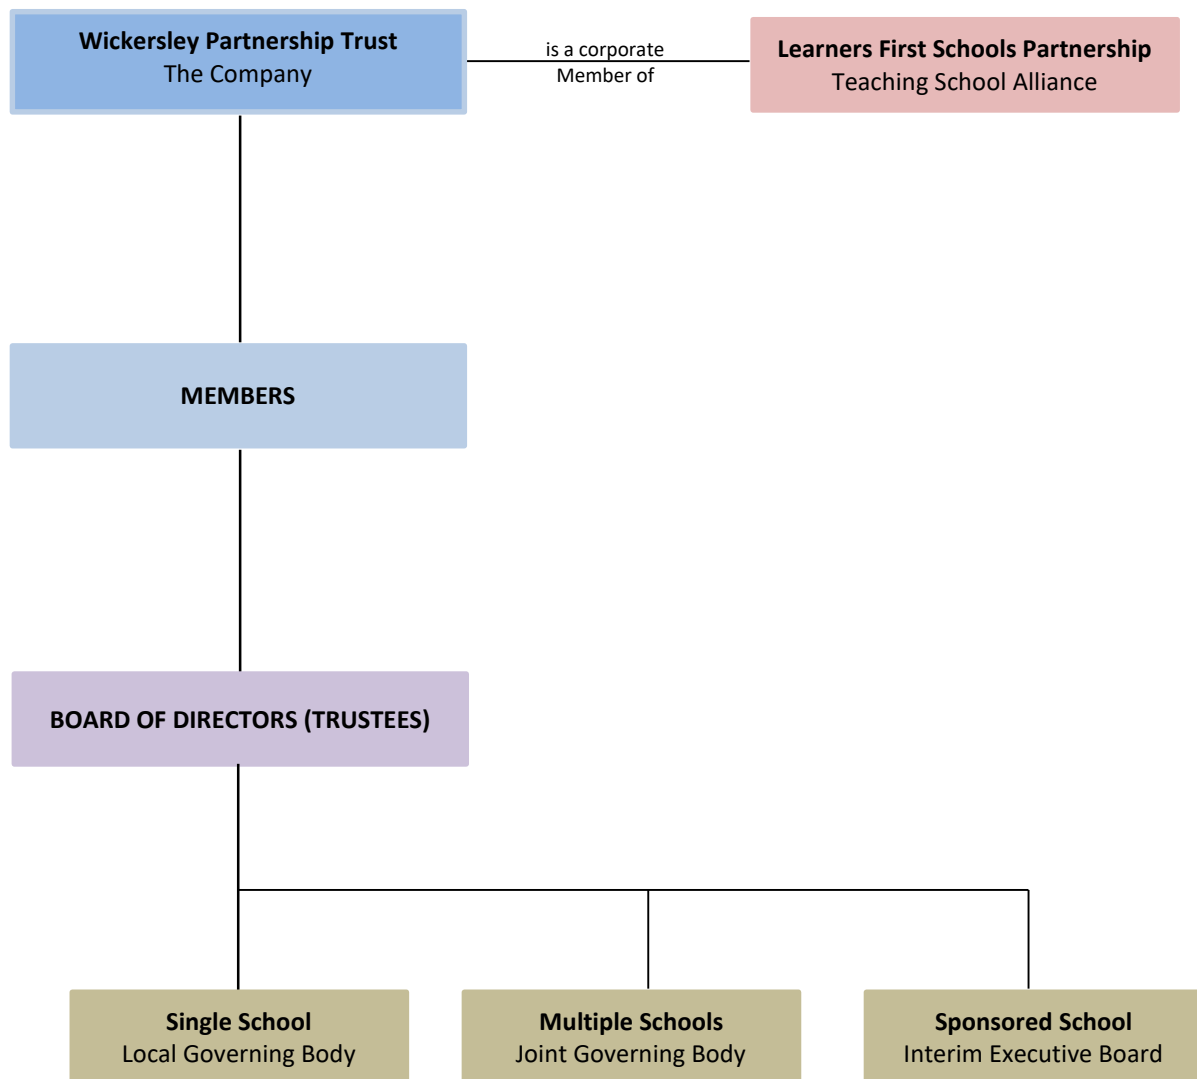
Wickersley Partnership Trust
The Company

is a corporate Member of

Learners First Schools Partnership
Teaching School Alliance

MEMBERS

BOARD OF DIRECTORS (TRUSTEES)

Single School
Local Governing Body

Multiple Schools
Joint Governing Body

Sponsored School
Interim Executive Board